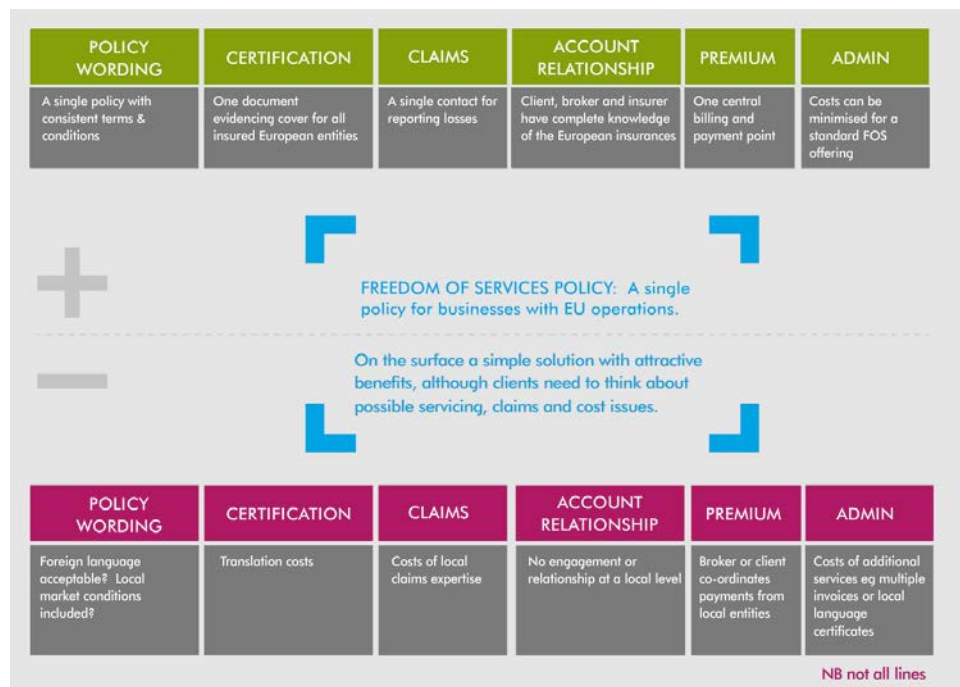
| POLICY WORDING | CERTIFICATION | CLAIMS | ACCOUNT RELATIONSHIP | PREMIUM | ADMIN |
|---|---|---|---|---|---|
| A single policy with consistent terms & conditions | One document evidencing cover for all insured European entities | A single contact for reporting losses | Client, broker and insurer have complete knowledge of the European insurances | One central billing and payment point | Costs can be minimised for a standard FOS offering |

FREEDOM OF SERVICES POLICY: A single policy for businesses with EU operations.

On the surface a simple solution with attractive benefits, although clients need to think about possible servicing, claims and cost issues.

| POLICY WORDING | CERTIFICATION | CLAIMS | ACCOUNT RELATIONSHIP | PREMIUM | ADMIN |
|---|---|---|---|---|---|
| Foreign language acceptable? Local market conditions included? | Translation costs | Costs of local claims expertise | No engagement or relationship at a local level | Broker or client co-ordinates payments from local entities | Costs of additional services eg multiple invoices or local language certificates |

NB not all lines